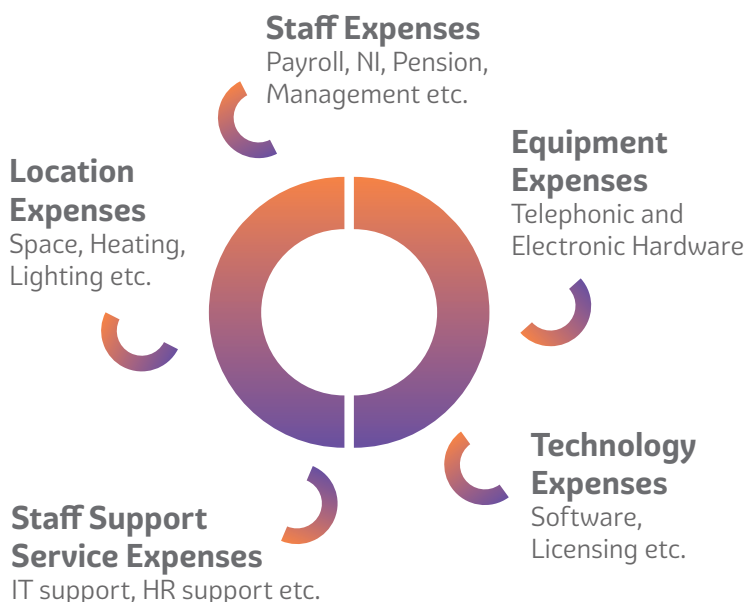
Staff Expenses
Payroll, NI, Pension, Management etc.

Equipment Expenses
Telephonic and Electronic Hardware

Location Expenses
Space, Heating, Lighting etc.

Technology Expenses
Software, Licensing etc.

Staff Support Service Expenses
IT support, HR support etc.